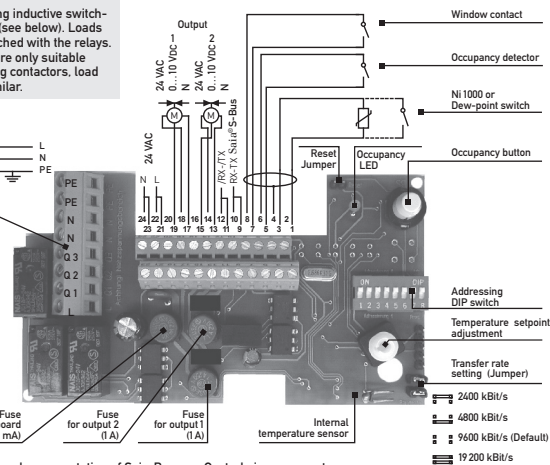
g inductive switch- (see below). Loads ched with the relays. re only suitable g contactors, load ilar.

Output

24 VAC
0...10 VDC 1
N

24 VAC
0...10 VDC 2
N

24 VAC

N L

/RX-/TX
RX-TX
Saia® S-Bus

L
N
PE

PE
PE
N
N
Q 3
Q 2
Q 1
L

24 22 20 18 16 14 12 10 8 7 6 5 4 3 2 1
23 21 19 17 15 13 11 9

Window contact

Occupancy detector

Ni 1000 or
Dew-point switch

Reset
Jumper

Occupancy
LED

Occupancy button

ON
DIP
1 2 3 4 5 6

Addressing
DIP switch

Temperature setpoint
adjustment

Transfer rate
setting (Jumper)

2400 kBit/s

4800 kBit/s

9600 kBit/s (Default)

19 200 kBit/s

Fuse
oard
mA)

Fuse
for output 2
(1 A)

Fuse
for output 1
(1 A)

Internal
temperature sensor